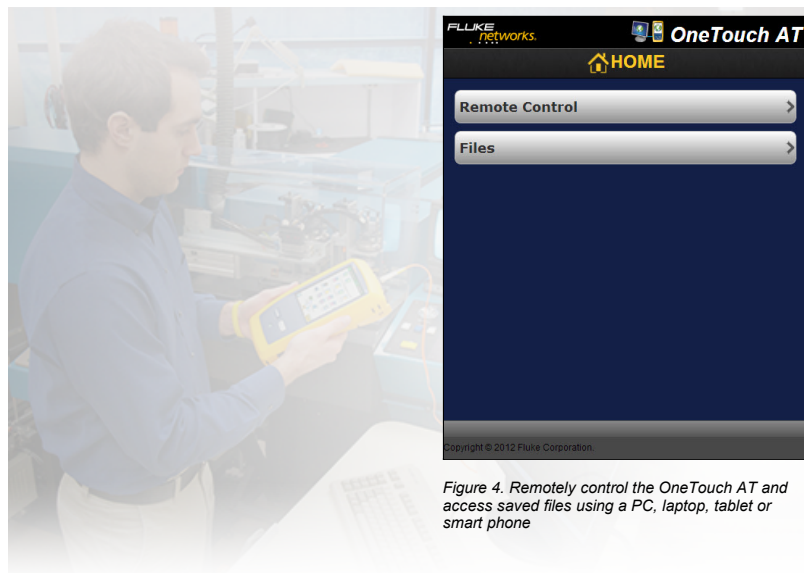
FLUKE networks.

OneTouch AT

HOME

Remote Control

Files

Copyright © 2012 Fluke Corporation.

Figure 4. Remotely control the OneTouch AT and access saved files using a PC, laptop, tablet or smart phone